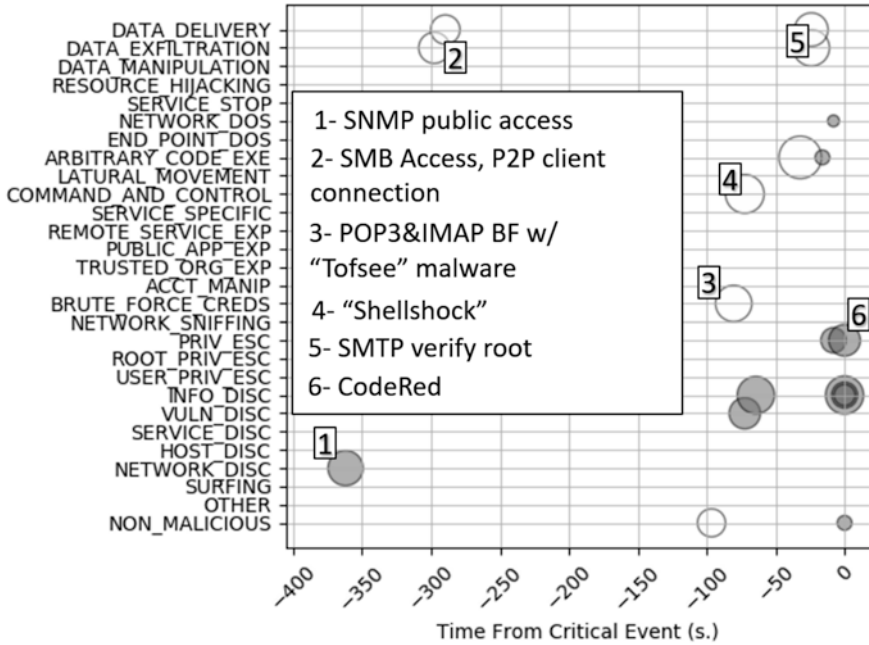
DATA_DELIVERY
DATA_EXFILTRATION
DATA_MANIPULATION
RESOURCE_HIJACKING
SERVICE_STOP
NETWORK_DOS
END_POINT_DOS
ARBITRARY_CODE_EXE
LATURAL_MOVEMENT
COMMAND_AND_CONTROL
SERVICE_SPECIFIC
REMOTE_SERVICE_EXP
PUBLIC_APP_EXP
TRUSTED_ORG_EXP
ACCT_MANIP
BRUTE_FORCE_CREDS
NETWORK_SNIFFING
PRIV_ESC
ROOT_PRIV_ESC
USER_PRIV_ESC
INFO_DISC
VULN_DISC
SERVICE_DISC
HOST_DISC
NETWORK_DISC
SURFING
OTHER
NON_MALICIOUS

1- SNMP public access
2- SMB Access, P2P client connection
3- POP3&IMAP BF w/ "Tofsee" malware
4- "Shellshock"
5- SMTP verify root
6- CodeRed

2
5
4
3
6
1

-400 -350 -300 -250 -200 -150 -100 -50 0
Time From Critical Event (s.)